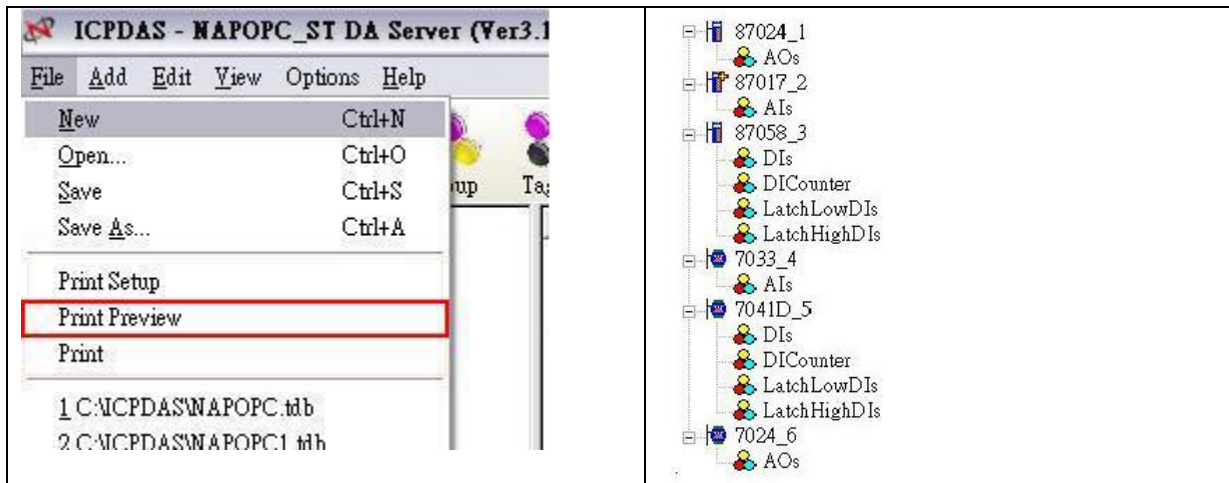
ICPDAS - NAPOPC_ST DA Server (Ver3.1

File Add Edit View Options Help

New Ctrl+N
Open... Ctrl+O
Save Ctrl+S
Save As... Ctrl+A
Print Setup
Print Preview
Print
1 C:\ICPDAS\NAPOPC.tdb
2 C:\ICPDAS\NAPOPC1.tdb

up Ta

87024_1
AOs
87017_2
AIs
87058_3
DIs
DICounter
LatchLowDIs
LatchHighDIs
7033_4
AIs
7041D_5
DIs
DICounter
LatchLowDIs
LatchHighDIs
7024_6
AOs